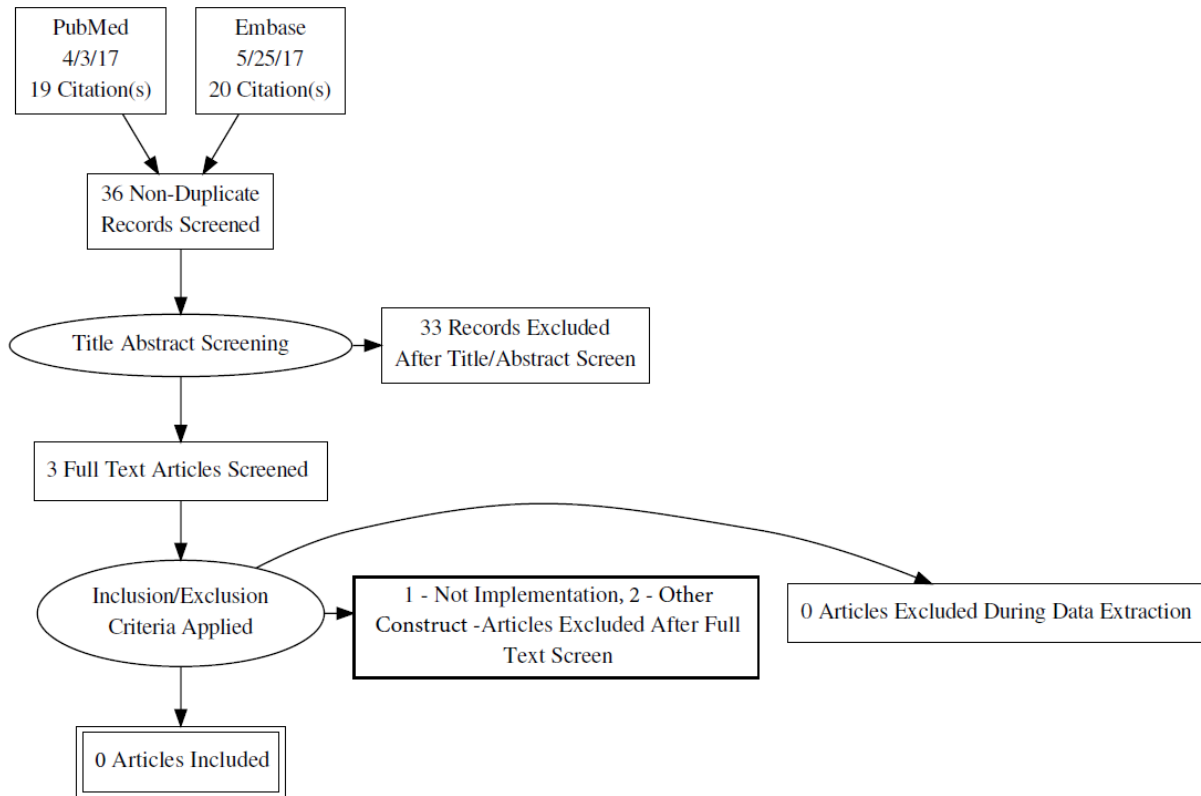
PubMed
4/3/17
19 Citation(s)

Embase
5/25/17
20 Citation(s)

36 Non-Duplicate Records Screened

Title Abstract Screening

33 Records Excluded After Title/Abstract Screen

3 Full Text Articles Screened

Inclusion/Exclusion Criteria Applied

1 - Not Implementation, 2 - Other Construct -Articles Excluded After Full Text Screen

0 Articles Excluded During Data Extraction

0 Articles Included